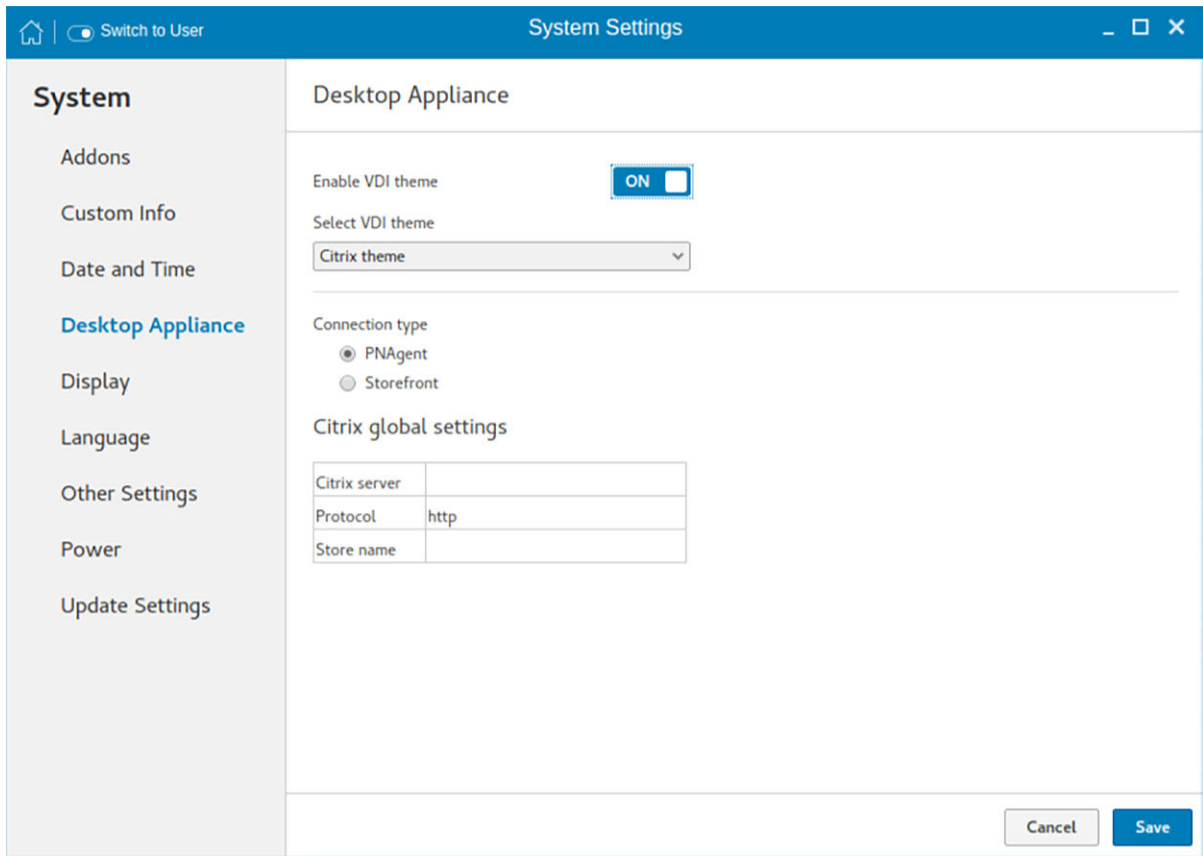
Switch to User

System Settings

System

Addons

Custom Info

Date and Time

Desktop Appliance

Display

Language

Other Settings

Power

Update Settings

Desktop Appliance

Enable VDI theme

ON

Select VDI theme

Citrix theme

Connection type

PNAgent

Storefront

Citrix global settings

| Citrix server | |
|---|---|
| Protocol | http |
| Store name | |

Cancel

Save